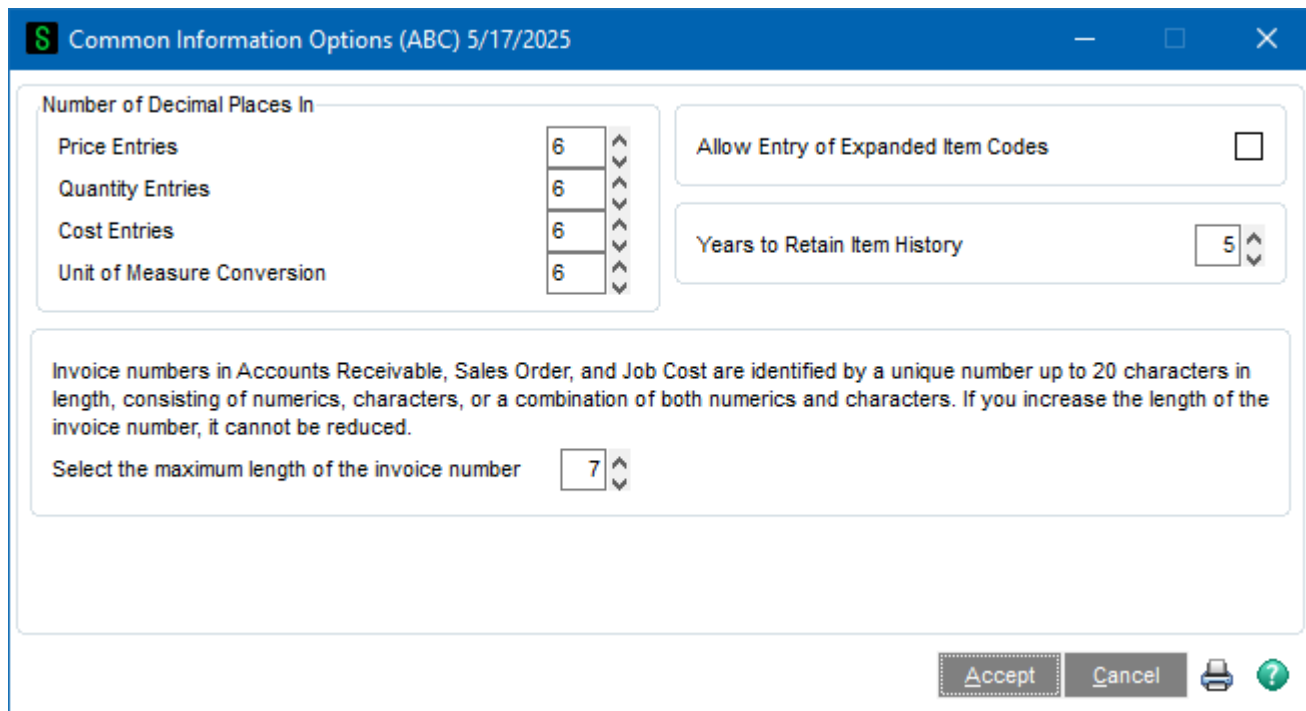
S Common Information Options (ABC) 5/17/2025

Number of Decimal Places In

Price Entries 6

Quantity Entries 6

Cost Entries 6

Unit of Measure Conversion 6

Allow Entry of Expanded Item Codes

Years to Retain Item History 5

Invoice numbers in Accounts Receivable, Sales Order, and Job Cost are identified by a unique number up to 20 characters in length, consisting of numerics, characters, or a combination of both numerics and characters. If you increase the length of the invoice number, it cannot be reduced.

Select the maximum length of the invoice number 7

Accept Cancel